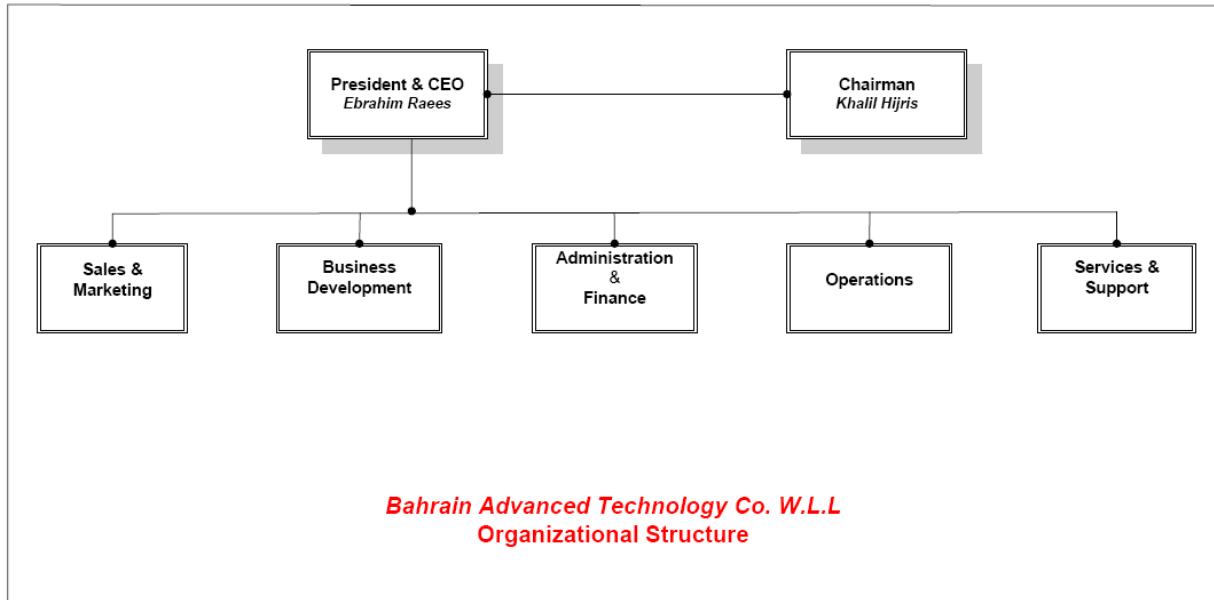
President & CEO
Ebrahim Raees

Chairman
Khalil Hijris

Sales & Marketing

Business Development

Administration & Finance

Operations

Services & Support

Bahrain Advanced Technology Co. W.L.L
Organizational Structure